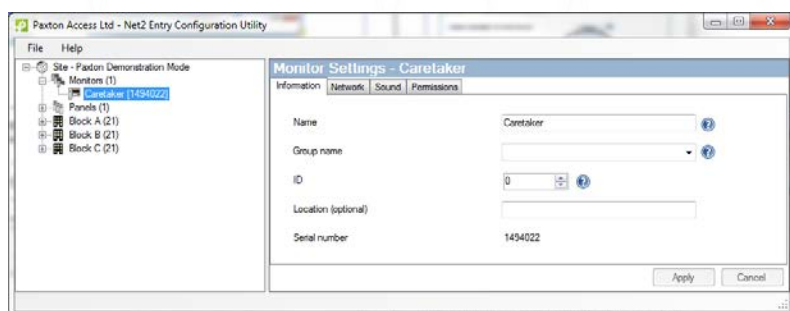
Paxton Access Ltd - Net2 Entry Configuration Utility

File Help

Site - Paxton Demonstration Mode
Monitors (1)
Caretaker [1494022]
Panels (1)
Block A (21)
Block B (21)
Block C (21)

Monitor Settings - Caretaker

Information | Network | Sound | Permissions

Name: Caretaker
Group name:
ID: 0
Location (optional):
Serial number: 1494022

Apply | Cancel